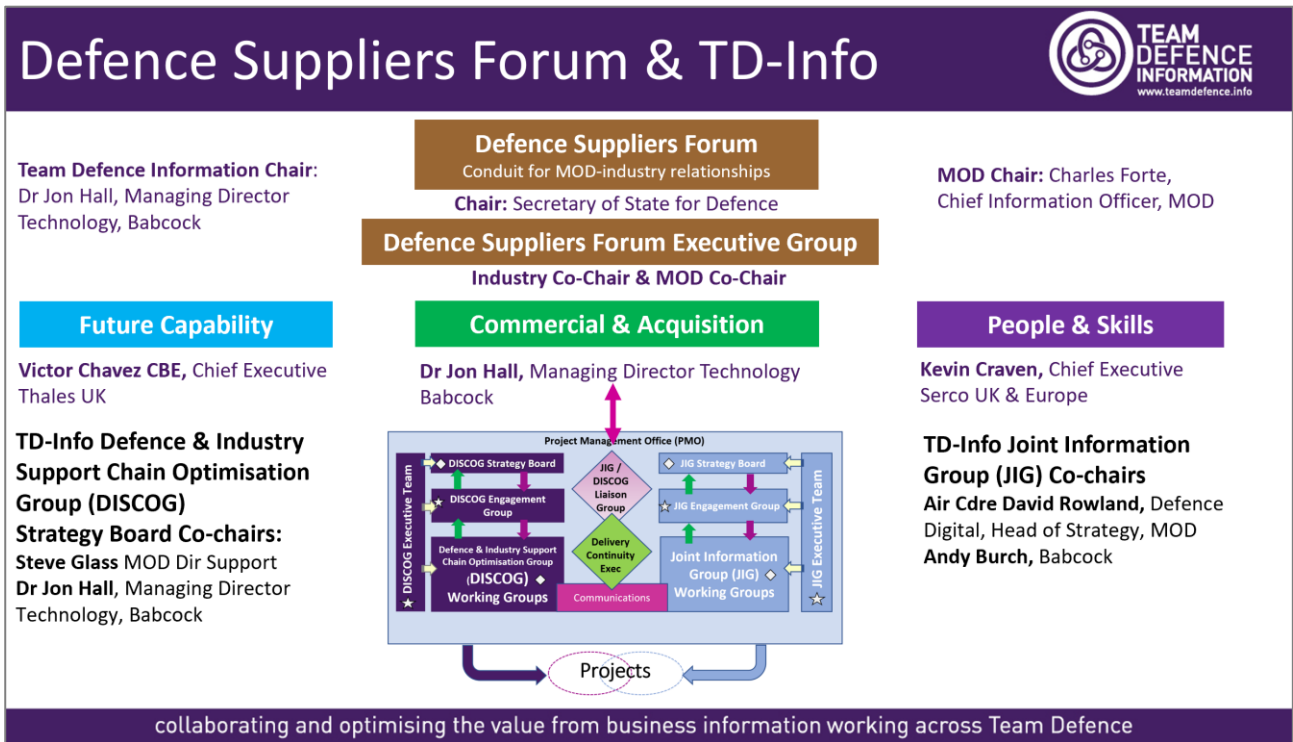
Defence Suppliers Forum & TD-Info

TEAM DEFENCE INFORMATION
www.teamdefence.info

Team Defence Information Chair: Dr Jon Hall, Managing Director Technology, Babcock

Defence Suppliers Forum
Conduit for MOD-industry relationships

Chair: Secretary of State for Defence

MOD Chair: Charles Forte, Chief Information Officer, MOD

Defence Suppliers Forum Executive Group

Industry Co-Chair & MOD Co-Chair

Future Capability

Victor Chavez CBE, Chief Executive Thales UK

Commercial & Acquisition

Dr Jon Hall, Managing Director Technology Babcock

People & Skills

Kevin Craven, Chief Executive Serco UK & Europe

TD-Info Defence & Industry Support Chain Optimisation Group (DISCOG)
Strategy Board Co-chairs:
Steve Glass MOD Dir Support
Dr Jon Hall, Managing Director Technology, Babcock

Project Management Office (PMO)
DISCOG Executive Team
DISCOG Strategy Board
DISCOG Engagement Group
Defence & Industry Support Chain Optimisation Group (DISCOG) Working Groups
JIG / DISCOG Liaison Group
Delivery Continuity Exec
Communications
JIG Strategy Board
JIG Engagement Group
Joint Information Group (JIG) Working Groups
JIG Executive Team
Projects

TD-Info Joint Information Group (JIG) Co-chairs
Air Cdre David Rowland, Defence Digital, Head of Strategy, MOD
Andy Burch, Babcock

collaborating and optimising the value from business information working across Team Defence